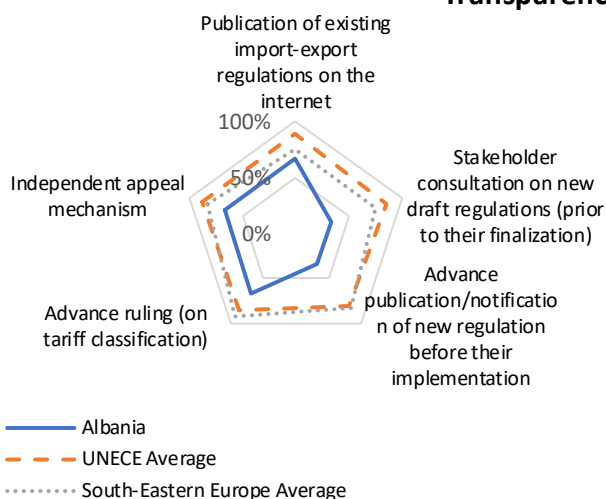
Transparenc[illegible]

Publication of existing import-export regulations on the internet

100%

50%

0%

Stakeholder consultation on new draft regulations (prior to their finalization)

Independent appeal mechanism

Advance publication/notification of new regulation before their implementation

Advance ruling (on tariff classification)

Albania

UNECE Average

South-Eastern Europe Average